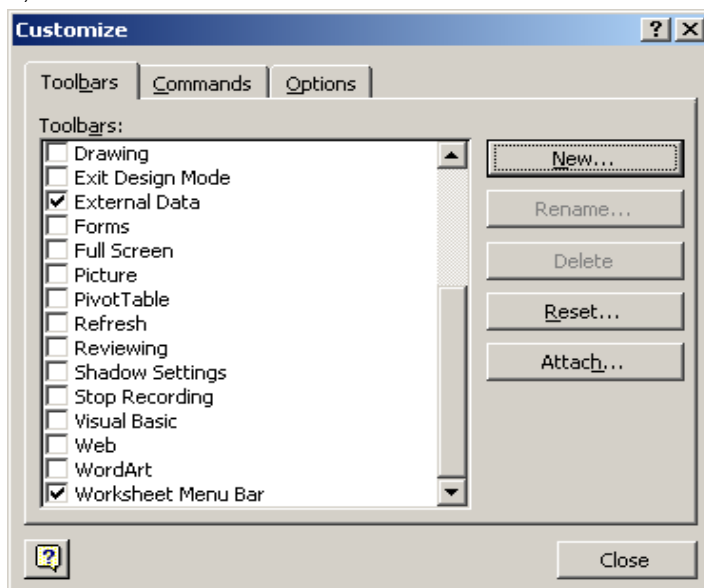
Customize

?

X

Toolbars

Commands

Options

Toolbars:

Drawing

Exit Design Mode

External Data

Forms

Full Screen

Picture

PivotTable

Refresh

Reviewing

Shadow Settings

Stop Recording

Visual Basic

Web

WordArt

Worksheet Menu Bar

New...

Rename...

Delete

Reset...

Attach...

?

Close